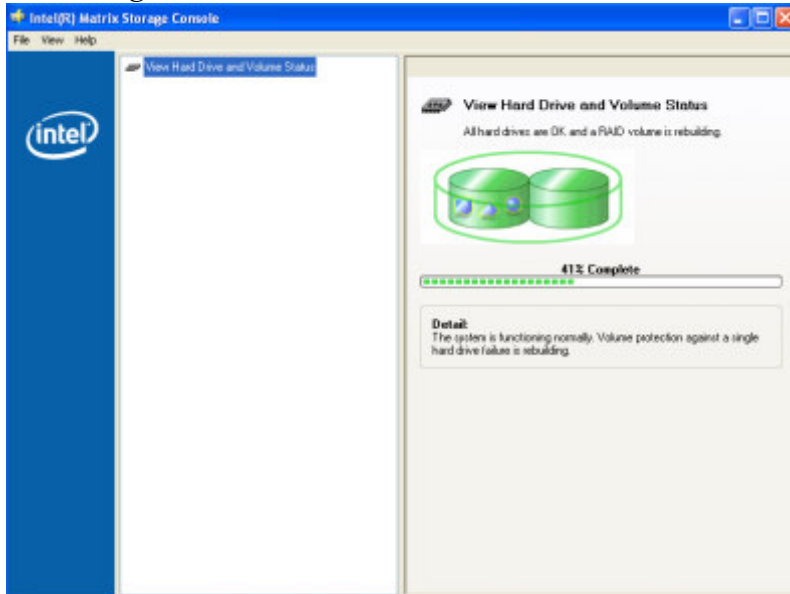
Intel(R) Matrix Storage Console

File View Help

intel

View Hard Drive and Volume Status

View Hard Drive and Volume Status

All hard drives are OK and a RAID volume is rebuilding.

41% Complete

Detail:
The system is functioning normally. Volume protection against a single hard drive failure is rebuilding.